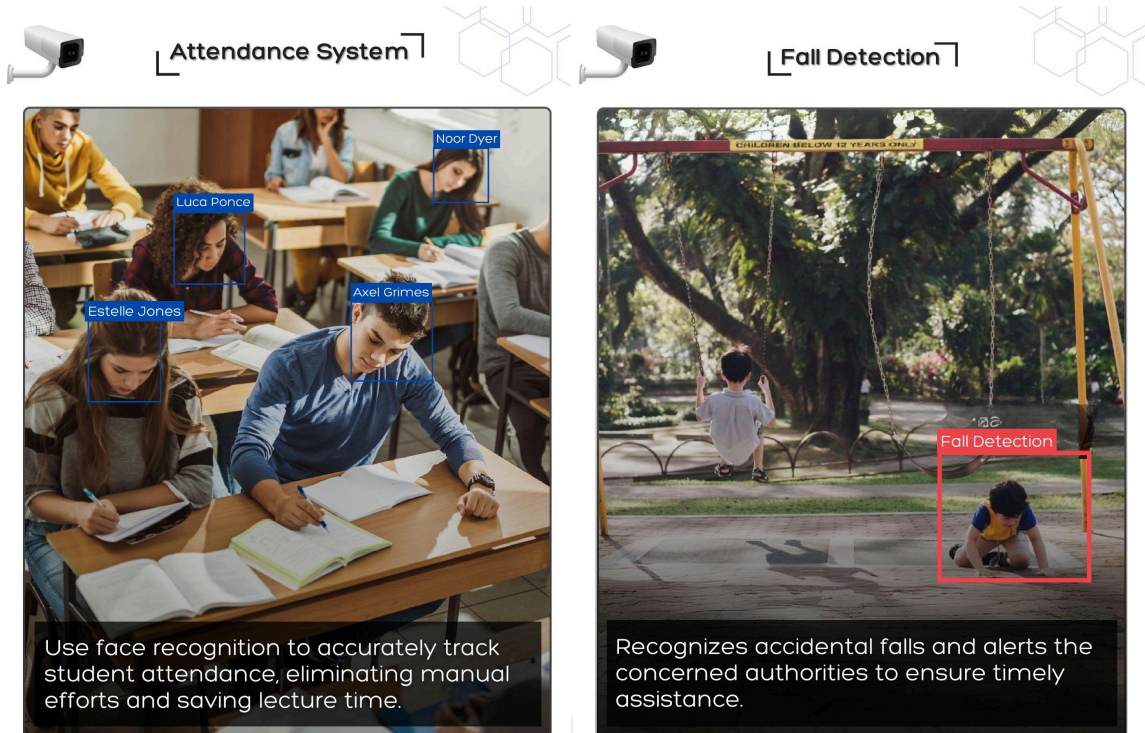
Attendance System

Noor Dyer

Luca Ponce

Axel Grimes

Estelle Jones

Use face recognition to accurately track student attendance, eliminating manual efforts and saving lecture time.

Fall Detection

CHILDREN BELOW 12 YEARS ONLY

Fall Detection

Recognizes accidental falls and alerts the concerned authorities to ensure timely assistance.